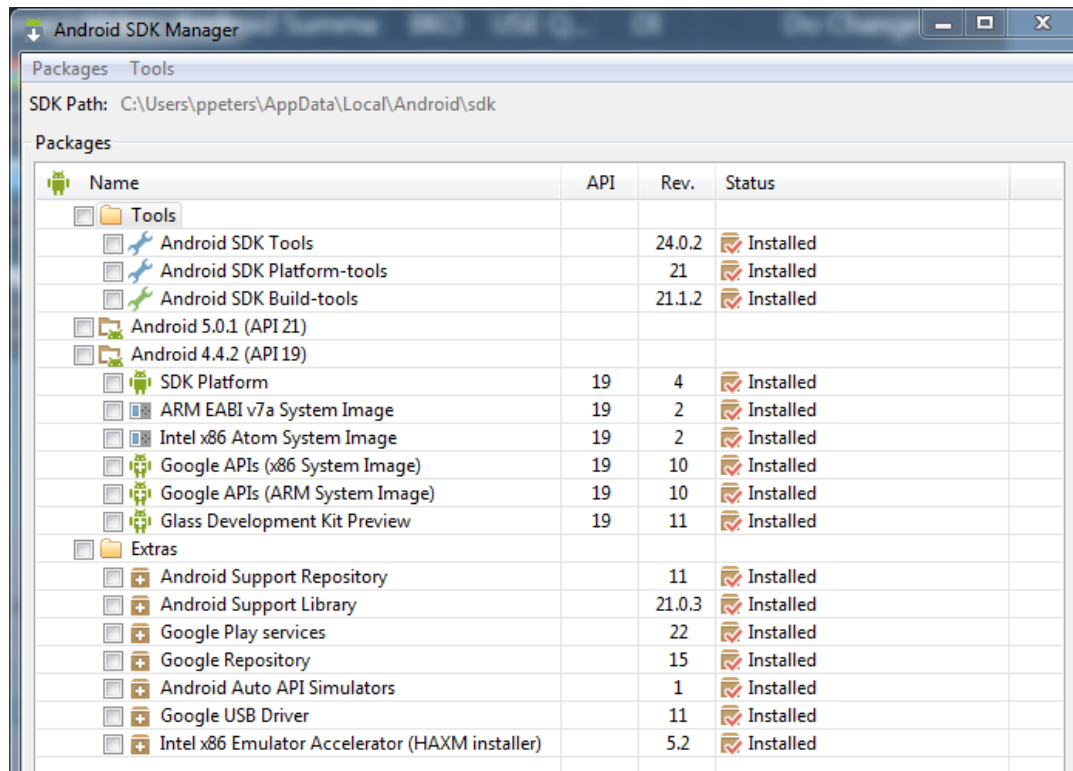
Android SDK Manager

Packages Tools

SDK Path: C:\Users\ppeters\AppData\Local\Android\sdk

Packages

| Name | API | Rev. | Status |
|---|---|---|---|
| Tools | | | |
| Android SDK Tools | | 24.0.2 | Installed |
| Android SDK Platform-tools | | 21 | Installed |
| Android SDK Build-tools | | 21.1.2 | Installed |
| Android 5.0.1 (API 21) | | | |
| Android 4.4.2 (API 19) | | | |
| SDK Platform | 19 | 4 | Installed |
| ARM EABI v7a System Image | 19 | 2 | Installed |
| Intel x86 Atom System Image | 19 | 2 | Installed |
| Google APIs (x86 System Image) | 19 | 10 | Installed |
| Google APIs (ARM System Image) | 19 | 10 | Installed |
| Glass Development Kit Preview | 19 | 11 | Installed |
| Extras | | | |
| Android Support Repository | | 11 | Installed |
| Android Support Library | | 21.0.3 | Installed |
| Google Play services | | 22 | Installed |
| Google Repository | | 15 | Installed |
| Android Auto API Simulators | | 1 | Installed |
| Google USB Driver | | 11 | Installed |
| Intel x86 Emulator Accelerator (HAXM installer) | | 5.2 | Installed |